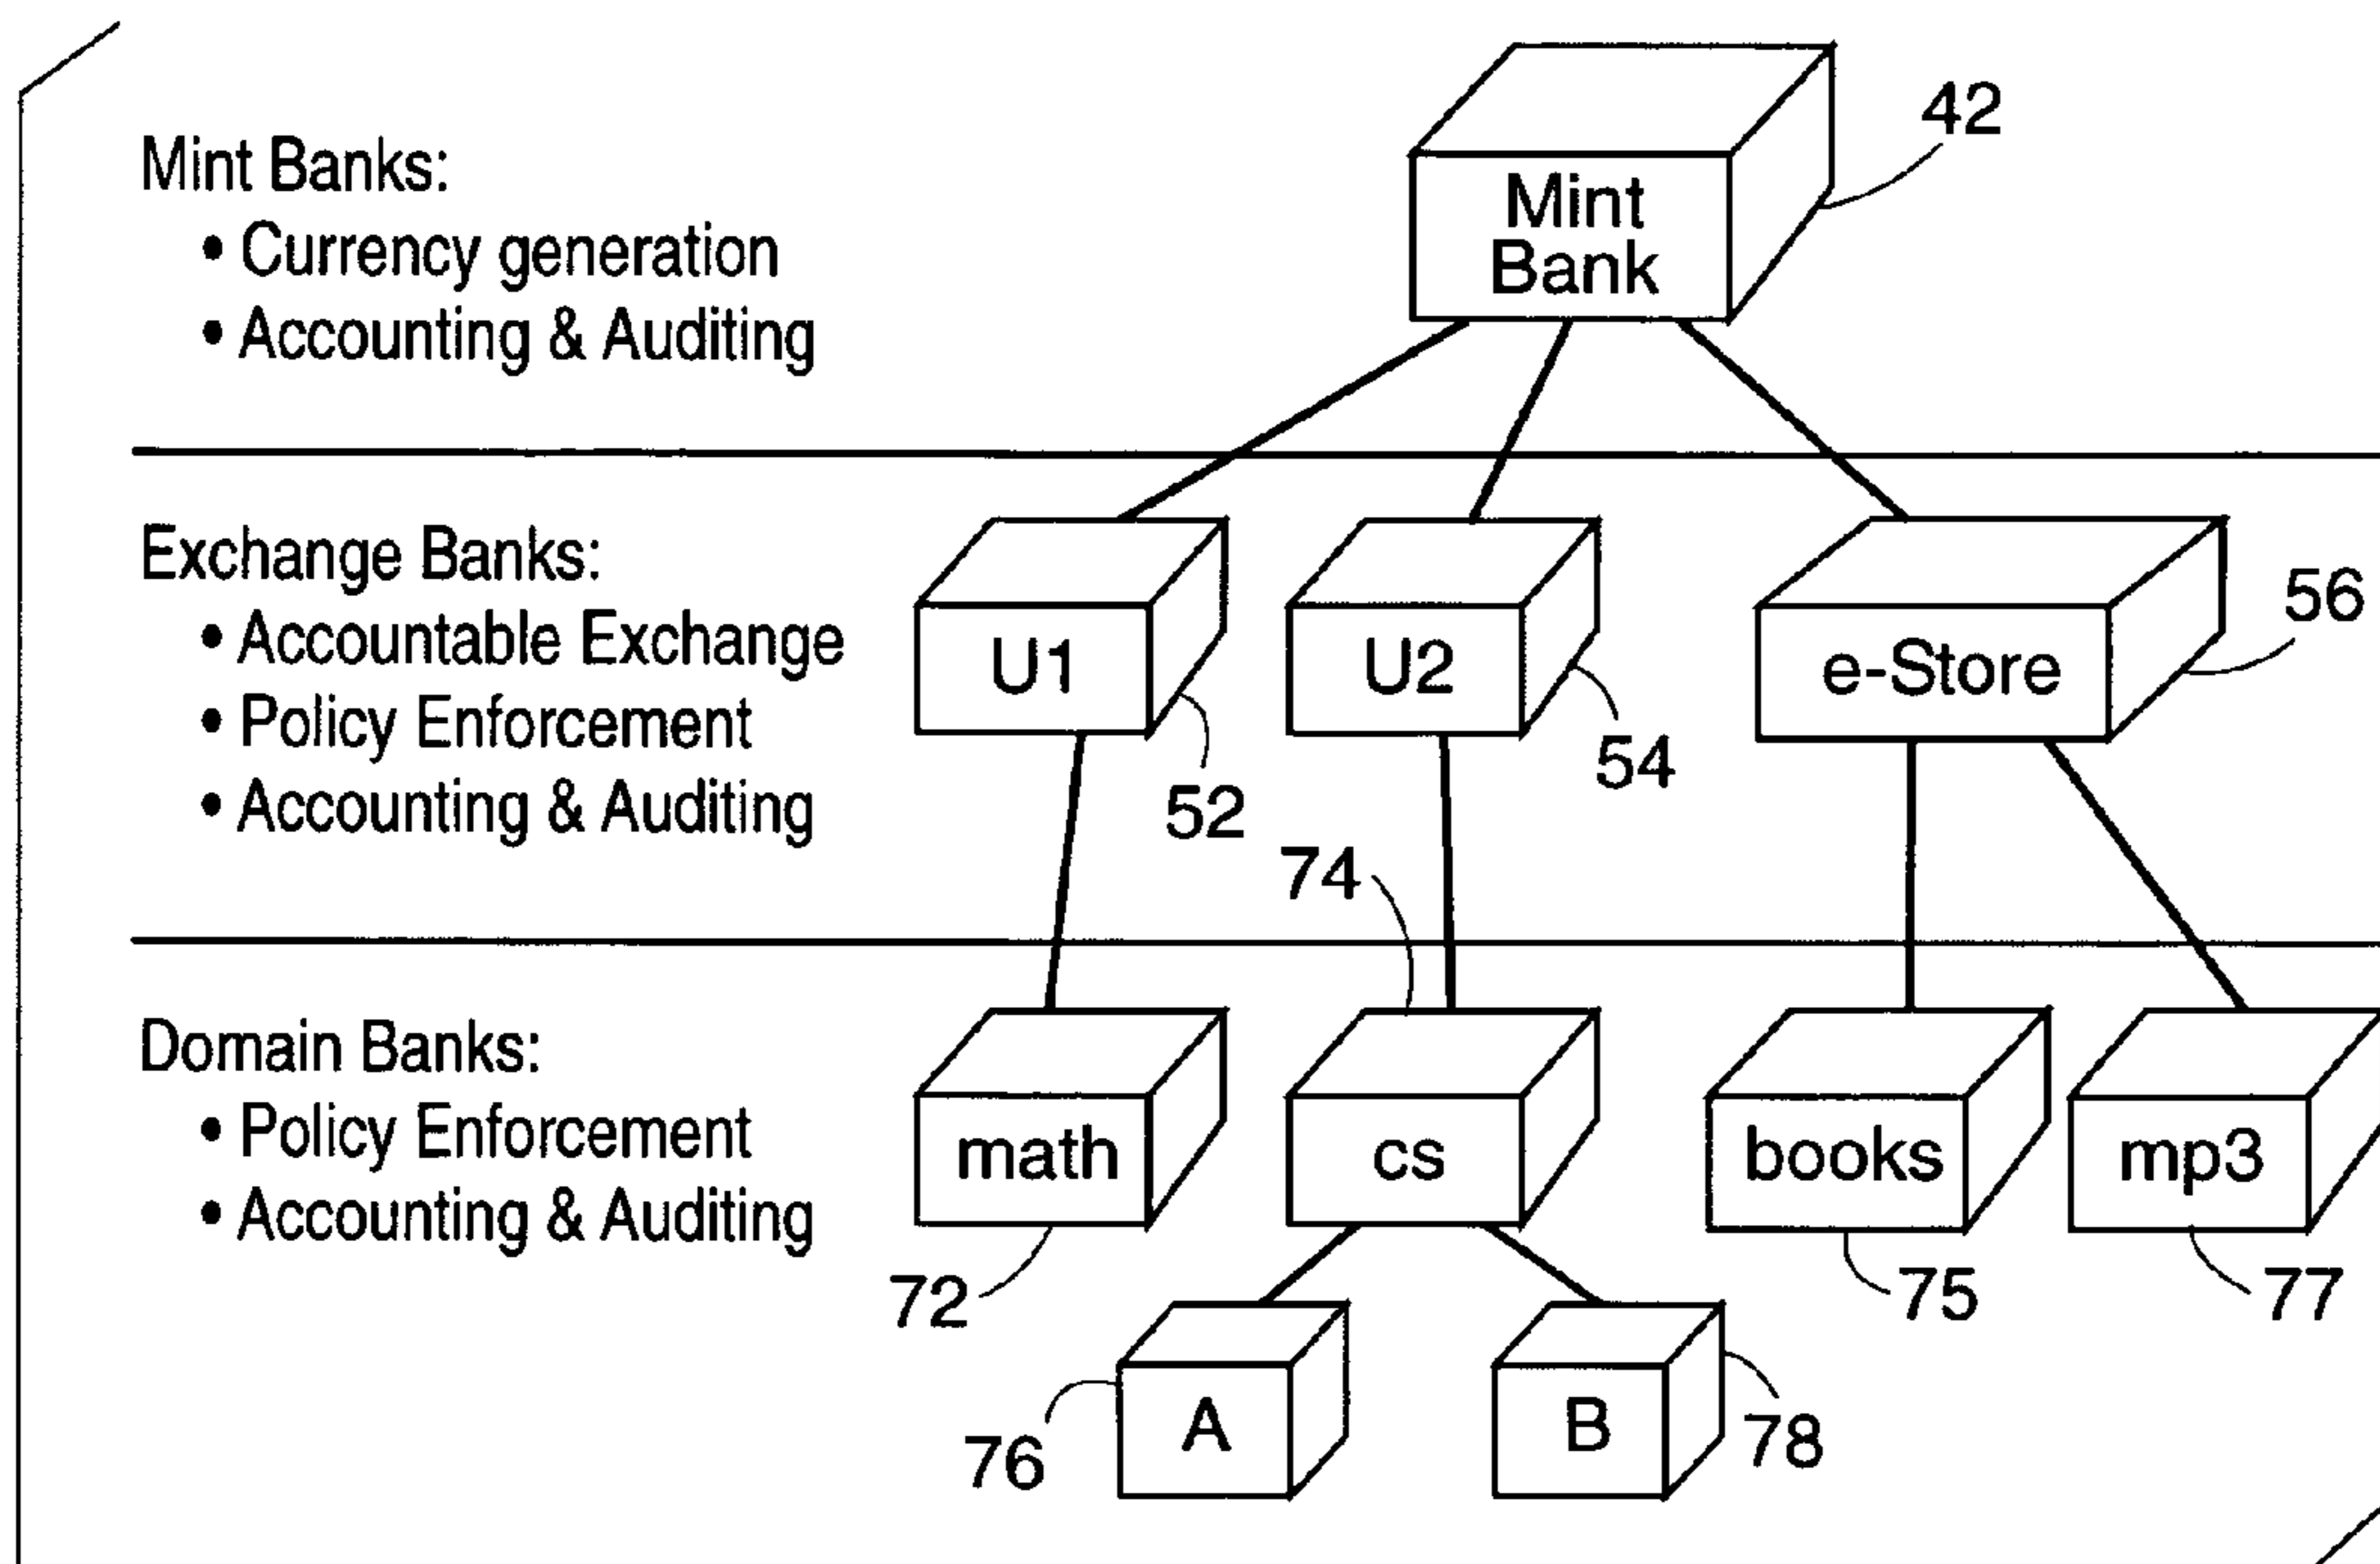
Mint Banks:
• Currency generation
• Accounting & Auditing

Mint Bank

42

Exchange Banks:
• Accountable Exchange
• Policy Enforcement
• Accounting & Auditing

U1

U2

e-Store

56

54

52

74

Domain Banks:
• Policy Enforcement
• Accounting & Auditing

math

cs

books

mp3

72

75

77

A

B

76

78